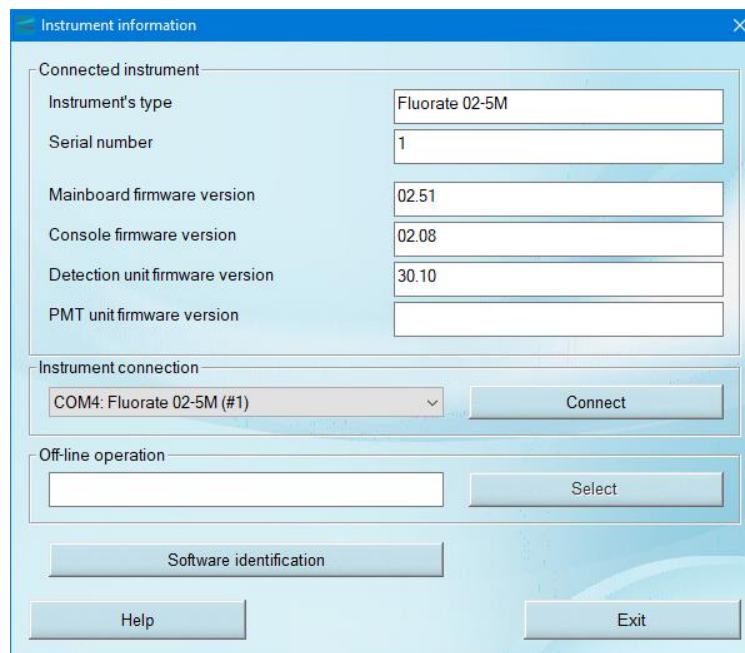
Instrument information

Connected instrument

Instrument's type
Fluorate 02-5M

Serial number
1

Mainboard firmware version
02.51

Console firmware version
02.08

Detection unit firmware version
30.10

PMT unit firmware version

Instrument connection

COM4: Fluorate 02-5M (#1)

Connect

Off-line operation

Select

Software identification

Help

Exit